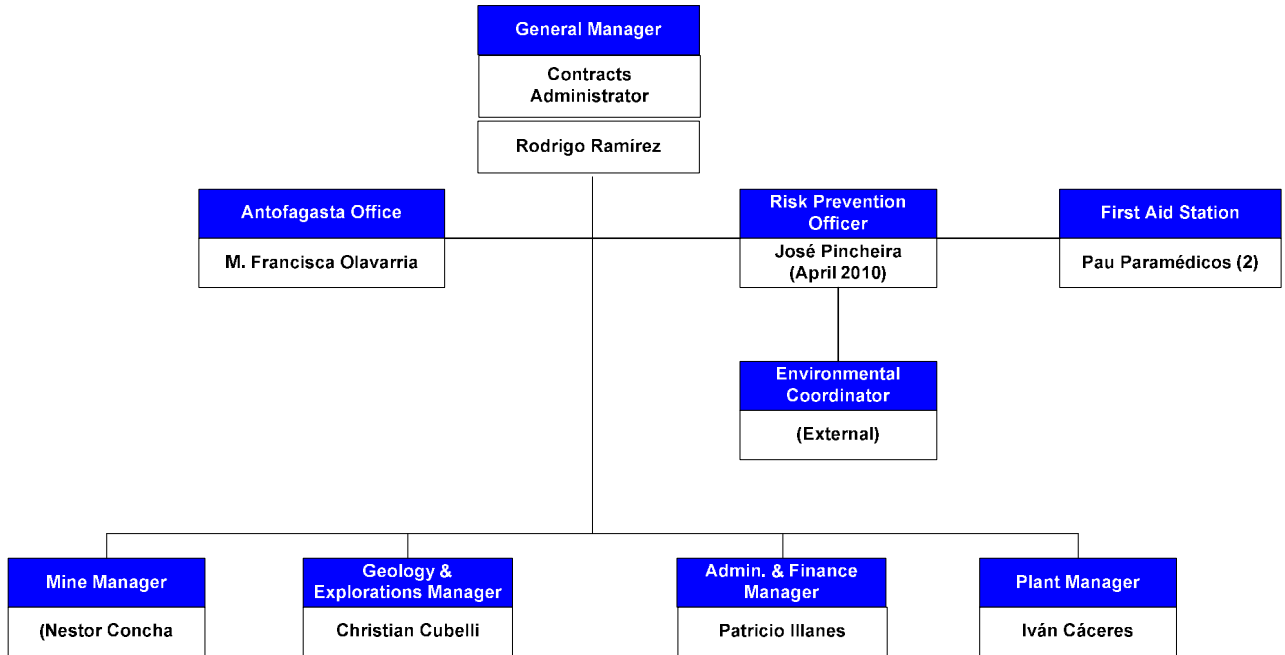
General Manager

Contracts Administrator

Rodrigo Ramírez

Antofagasta Office

M. Francisca Olavarria

Risk Prevention Officer

José Pincheira (April 2010)

First Aid Station

Pau Paramédicos (2)

Environmental Coordinator

(External)

Mine Manager

(Nestor Concha

Geology & Explorations Manager

Christian Cubelli

Admin. & Finance Manager

Patricio Illanes

Plant Manager

Iván Cáceres